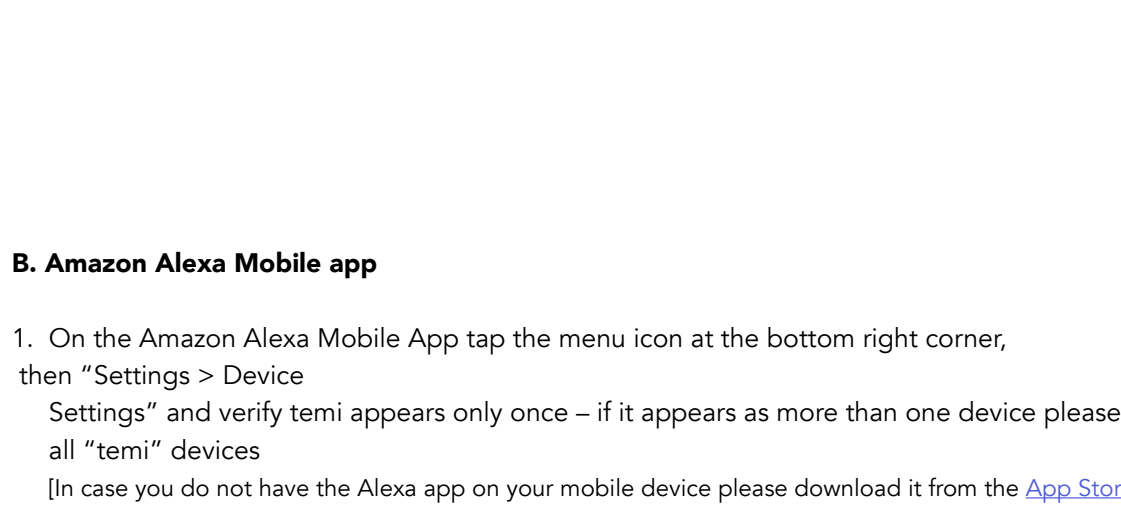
B. Amazon Alexa Mobile app

1. On the Amazon Alexa Mobile App tap the menu icon at the bottom right corner, then "Settings > Device Settings" and verify temi appears only once – if it appears as more than one device please all "temi" devices

[In case you do not have the Alexa app on your mobile device please download it from the App Stor